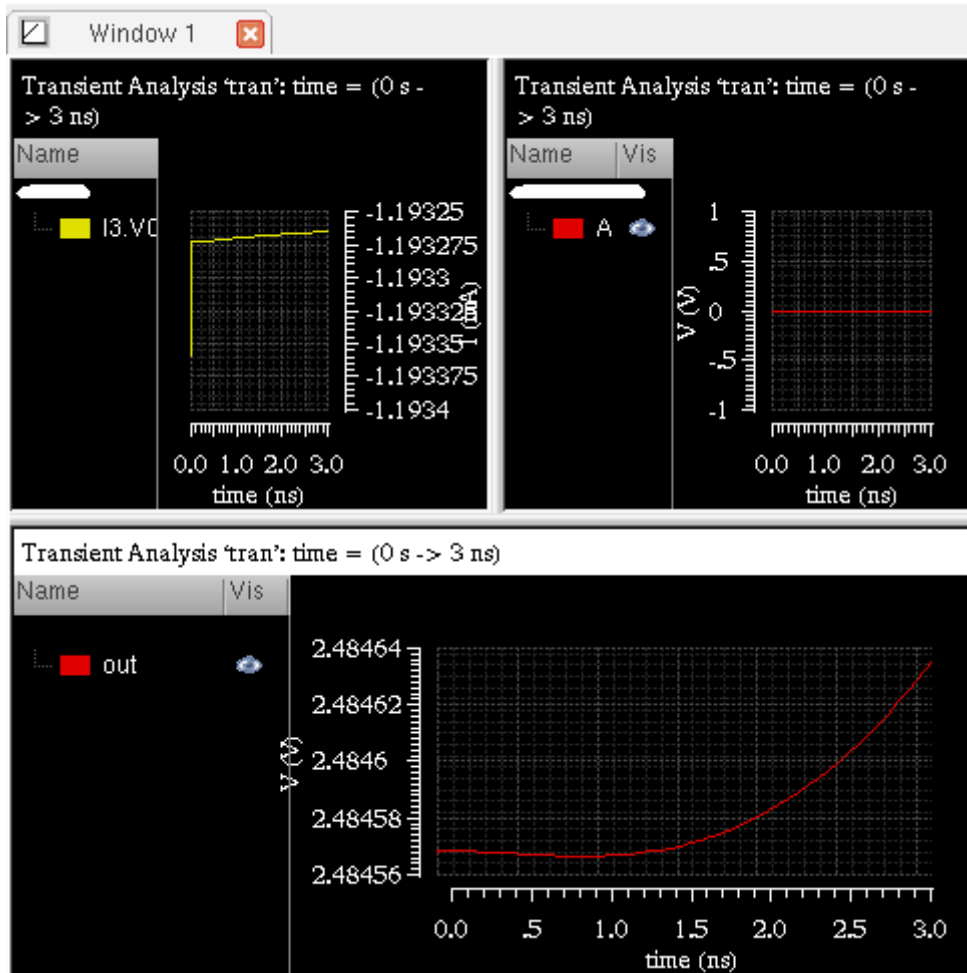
Window 1

Transient Analysis 'tran': time = (0 s -> 3 ns)

Name

I3.V0

-1.19325
-1.193275
-1.1933
-1.193325
-1.19335
-1.193375
-1.1934

I (mA)

0.0 1.0 2.0 3.0
time (ns)

Transient Analysis 'tran': time = (0 s -> 3 ns)

Name | Vis

A

1
.5
0
-.5
-1

V (V)

0.0 1.0 2.0 3.0
time (ns)

Transient Analysis 'tran': time = (0 s -> 3 ns)

Name | Vis

out

2.48464
2.48462
2.4846
2.48458
2.48456

V (V)

0.0 .5 1.0 1.5 2.0 2.5 3.0
time (ns)